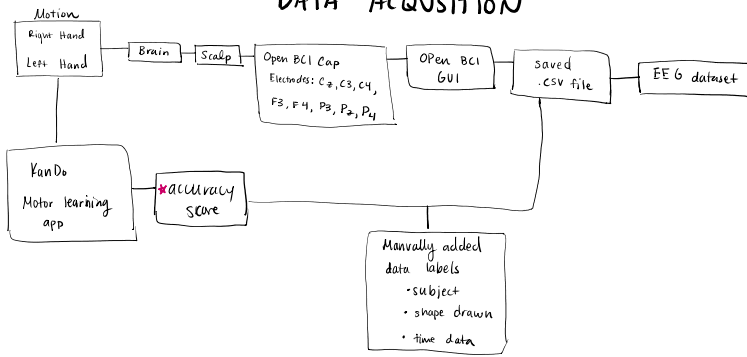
DATA ACQUSITION

Motion
Right Hand
Left Hand

Brain

Scalp

Open BCI Cap
Electrodes: $C_z$, $C_3$, $C_4$, $F_3$, $F_4$, $P_3$, $P_z$, $P_4$

OPen BCI GUI

saved .csv file

EEG dataset

KanDo
Motor learning app

accuracy score

Manually added data labels
• subject
• shape drawn
• time data